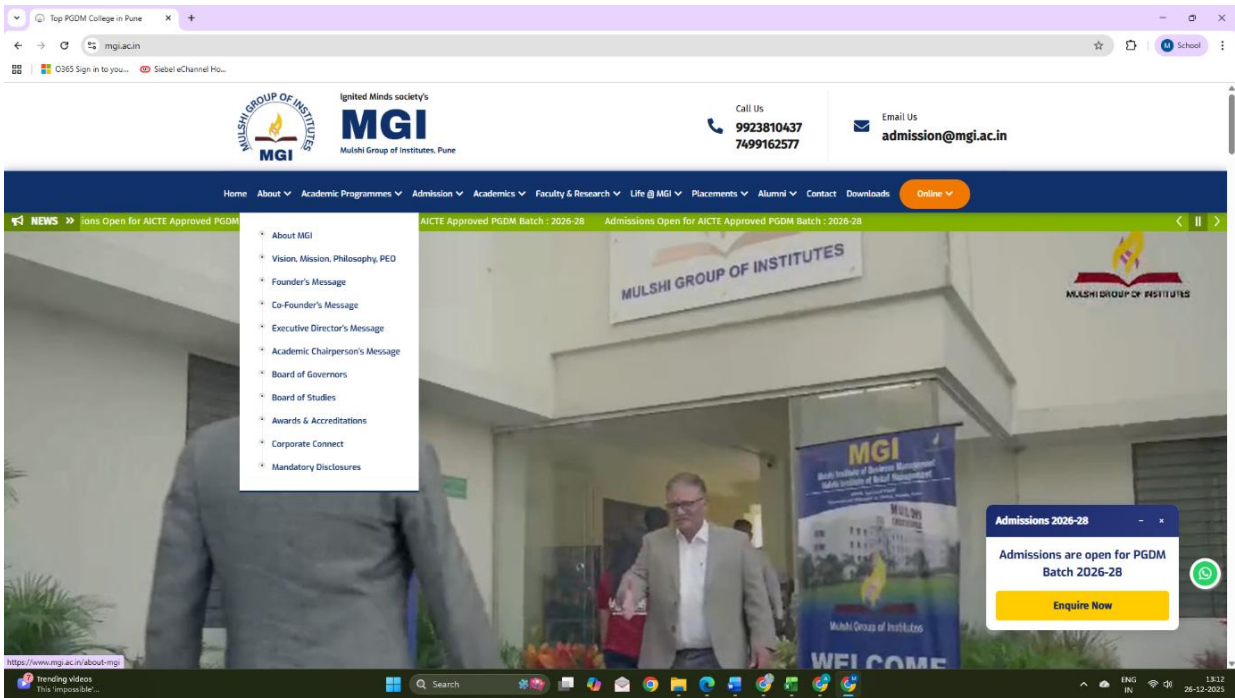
Top PGDM College in Pune ×
mgi.ac.in
O365 Sign in to you... Siebel eChannel Ho...
School

MULSHI GROUP OF INSTITUTES MGI
Ignited Minds society's
MGI
Mulshi Group of Institutes, Pune

Call Us
9923810437
7499162577

Email Us
admission@mgi.ac.in

Home About Academic Programmes Admission Academics Faculty & Research Life @ MGI Placements Alumni Contact Downloads Online

NEWS » ions Open for AICTE Approved PGDM AICTE Approved PGDM Batch : 2026-28 Admissions Open for AICTE Approved PGDM Batch : 2026-28

About MGI
Vision, Mission, Philosophy, PEO
Founder's Message
Co-Founder's Message
Executive Director's Message
Academic Chairperson's Message
Board of Governors
Board of Studies
Awards & Accreditations
Corporate Connect
Mandatory Disclosures

MULSHI GROUP OF INSTITUTES
MULSHI GROUP OF INSTITUTES
MGI
Mulshi Group of Institutes
WELCOME

Admissions 2026-28 - ×
Admissions are open for PGDM Batch 2026-28
Enquire Now

https://www.mgi.ac.in/about-mgi
Trending videos
This 'impossible'...
Search
ENG IN
13:12
26-12-2025